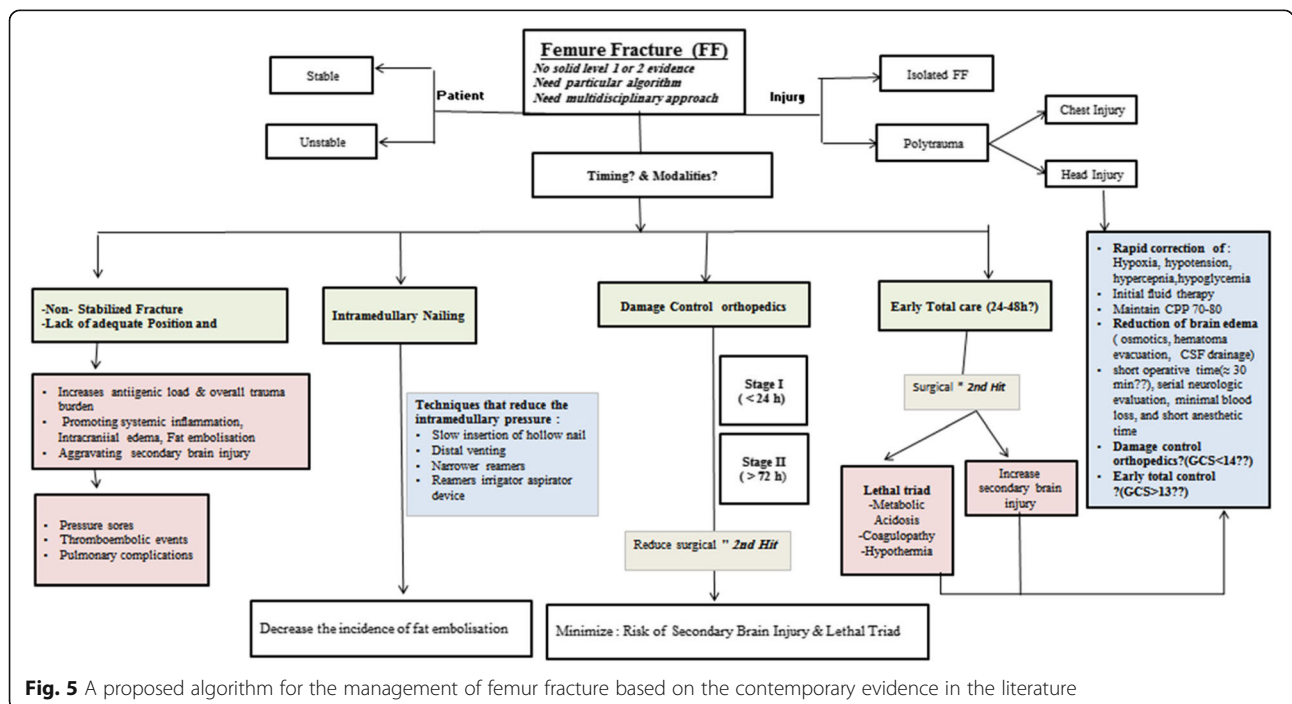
Femure Fracture (FF)
No solid level 1 or 2 evidence
Need particular algorithm
Need multidisciplinary approach

Patient

Stable

Unstable

Injury

Isolated FF

Polytrauma

Chest Injury

Head Injury

Timing? & Modalities?

-Non- Stabilized Fracture
-Lack of adequate Position and

- Increases antiigenic load & overall trauma burden
- Promoting systemic inflammation, Intracraniial edema, Fat embolisation
- Aggravating secondary brain injury

- Pressure sores
- Thromboembolic events
- Pulmonary complications

Intramedullary Nailing

Techniques that reduce the intramedullary pressure :
- Slow insertion of hollow nail
- Distal venting
- Narrower reamers
- Reamers irrigator aspirator device

Decrease the incidence of fat embolisation

Damage Control orthopedics

Stage I
( < 24 h)

Stage II
( > 72 h)

Reduce surgical " 2nd Hit

Minimize : Risk of Secondary Brain Injury & Lethal Triad

Early Total care (24-48h?)

Surgical " 2nd Hit

Lethal triad
-Metabolic Acidosis
-Coagulopathy
-Hypothermia

Increase secondary brain injury

- Rapid correction of : Hypoxia, hypotension, hypercepnia,hypoglycemia
- Initial fluid therapy
- Maintain CPP 70-80
- Reduction of brain edema ( osmotics, hematoma evacuation, CSF drainage)
- short operative time(≈ 30 min??), serial neurologic evaluation, minimal blood loss, and short anesthetic time
- Damage control orthopedics?(GCS<14??)
- Early total control ?(GCS>13??)

Fig. 5 A proposed algorithm for the management of femur fracture based on the contemporary evidence in the literature